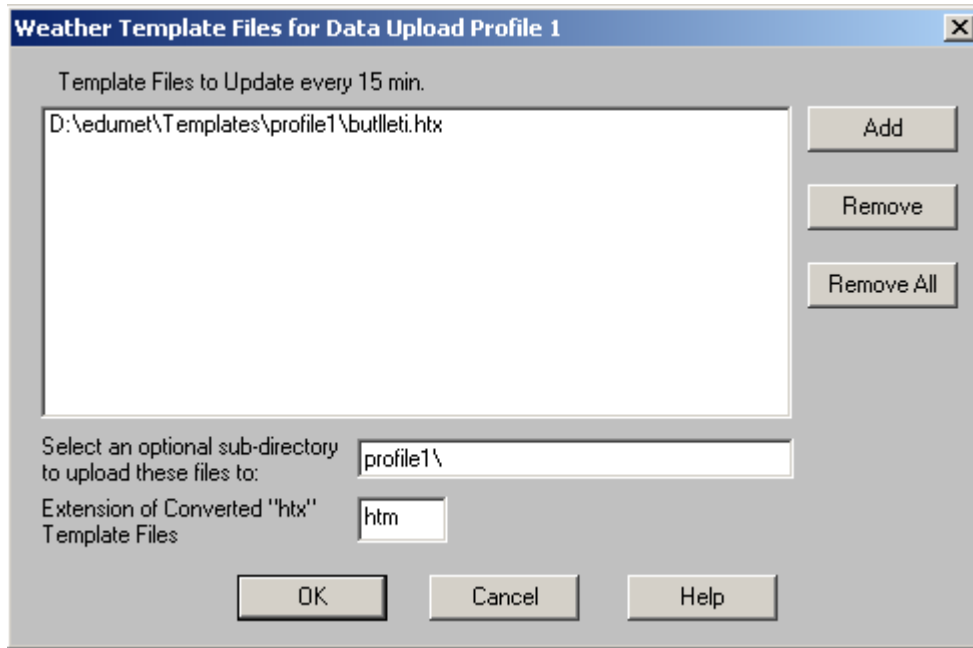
Weather Template Files for Data Upload Profile 1

X

Template Files to Update every 15 min.

D:\edumet\Templates\profile1\butlleti.htx

Add

Remove

Remove All

Select an optional sub-directory to upload these files to:

profile1\

Extension of Converted "htx" Template Files

htm

OK

Cancel

Help